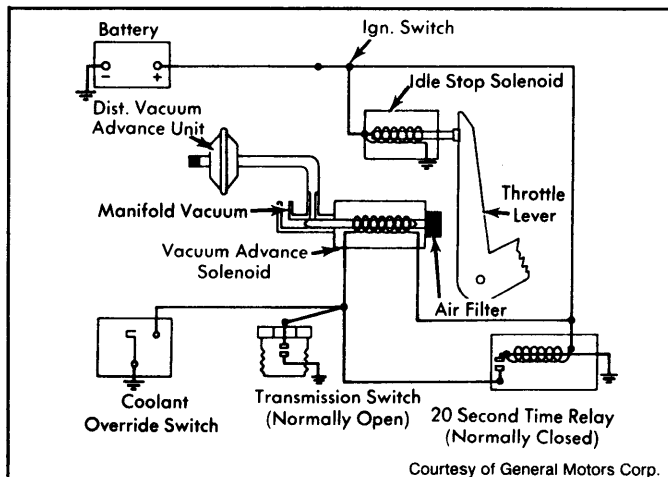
Battery

−

+

Ign. Switch

Idle Stop Solenoid

Dist. Vacuum Advance Unit

Throttle Lever

Manifold Vacuum

Vacuum Advance Solenoid

Air Filter

Coolant Override Switch

Transmission Switch (Normally Open)

20 Second Time Relay (Normally Closed)

Courtesy of General Motors Corp.